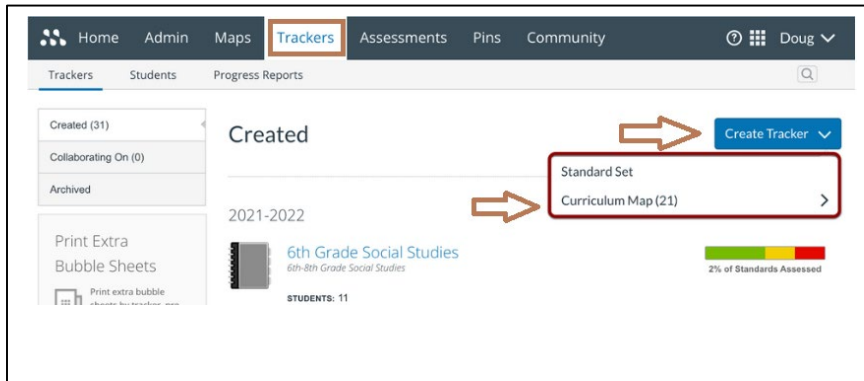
Home Admin Maps Trackers Assessments Pins Community

Doug

Trackers Students Progress Reports

Created (31)

Collaborating On (0)

Archived

Print Extra Bubble Sheets

Print extra bubble sheets by tracker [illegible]

Created

Create Tracker

Standard Set

Curriculum Map (21)

2021-2022

6th Grade Social Studies

6th-8th Grade Social Studies

STUDENTS: 11

2% of Standards Assessed